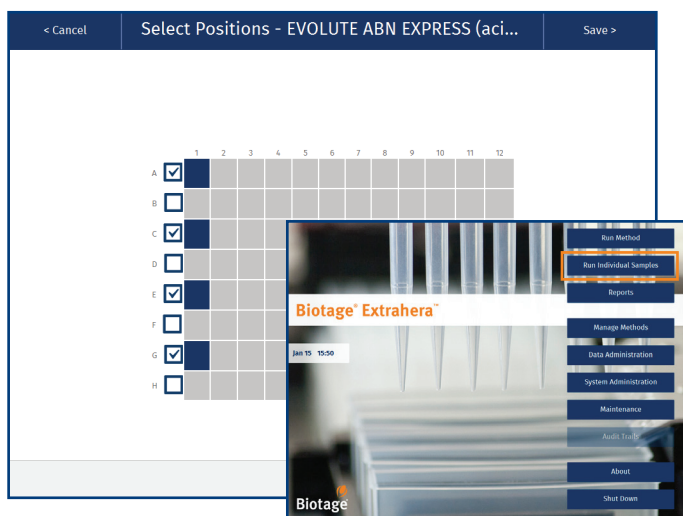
< Cancel

Select Positions - EVOLUTE ABN EXPRESS (aci...

Save >

1 2 3 4 5 6 7 8 9 10 11 12

A
B
C
D
E
F
G
H

Biotage® Extrahera™

Jan 15 15:50

Run Method
Run Individual Samples
Reports
Manage Methods
Data Administration
System Administration
Maintenance
Audit Trail
About
Shut Down

Biotage